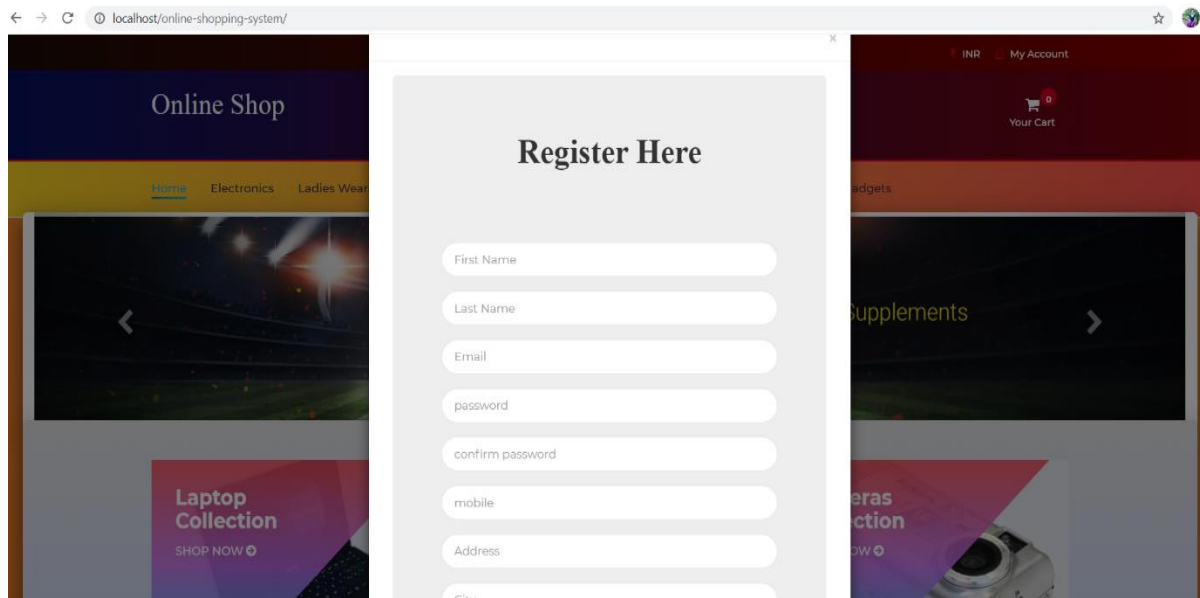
localhost/online-shopping-system/

×

INR My Account

Online Shop

0
Your Cart

Register Here

Home Electronics Ladies Wear

adgets

First Name

Last Name

Email

password

confirm password

mobile

Address

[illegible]

Supplements

Laptop Collection
SHOP NOW

eras
ction
OW